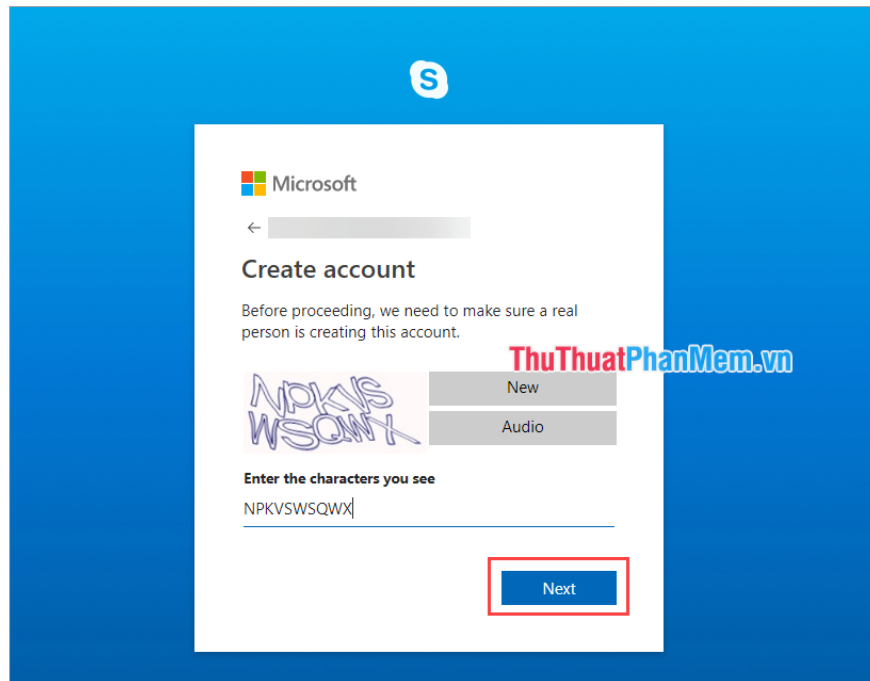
Microsoft

←

Create account

Before proceeding, we need to make sure a real person is creating this account.

ThuThuatPhanMem.vn

NPKVS WSQWX

New

Audio

Enter the characters you see

NPKVSWSQWX

Next